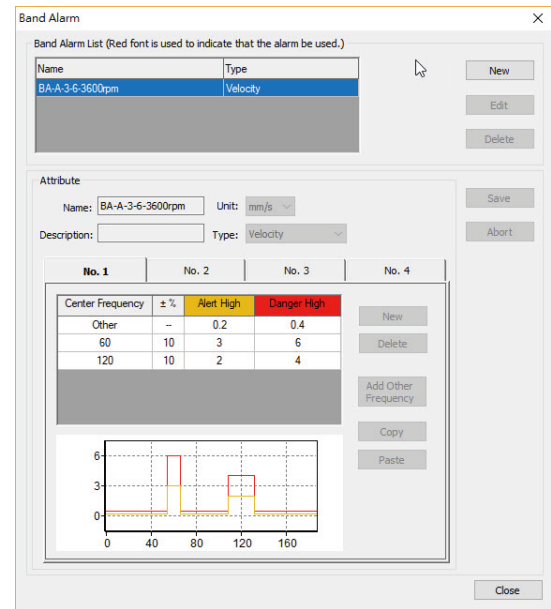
Band Alarm

Band Alarm List (Red font is used to indicate that the alarm be used.)

| Name | Type |
|---|---|
| BA-A-3-6-3600rpm | Velocity |

New

Edit

Delete

Attribute

Name: BA-A-3-6-3600rpm Unit: mm/s

Description: Type: Velocity

Save

Abort

No. 1 No. 2 No. 3 No. 4

| Center Frequency | ± % | Alert High | Danger High |
|---|---|---|---|
| Other | -- | 0.2 | 0.4 |
| 60 | 10 | 3 | 6 |
| 120 | 10 | 2 | 4 |

New

Delete

Add Other Frequency

Copy

Paste

6
3
0
0 40 80 120 160

Close